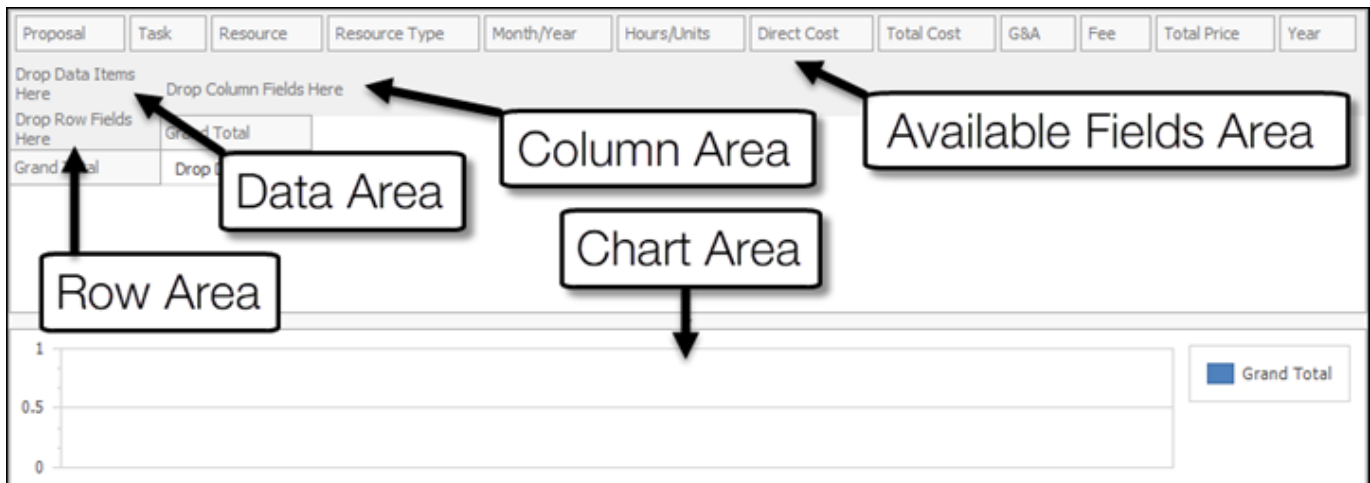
Proposal Task Resource Resource Type Month/Year Hours/Units Direct Cost Total Cost G&A Fee Total Price Year

Drop Data Items Here Drop Column Fields Here

Drop Row Fields Here Grand Total

Grand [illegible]al Drop D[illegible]

Column Area

Available Fields Area

Data Area

Chart Area

Row Area

1

0.5

0

Grand Total